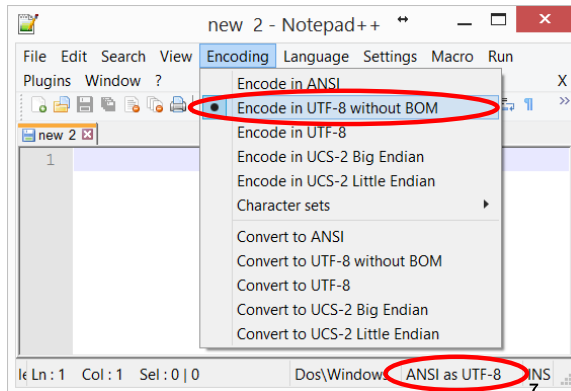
new 2 - Notepad++

File Edit Search View Encoding Language Settings Macro Run
Plugins Window ?
X

new 2

1

Encode in ANSI
Encode in UTF-8 without BOM
Encode in UTF-8
Encode in UCS-2 Big Endian
Encode in UCS-2 Little Endian
Character sets
Convert to ANSI
Convert to UTF-8 without BOM
Convert to UTF-8
Convert to UCS-2 Big Endian
Convert to UCS-2 Little Endian

le Ln : 1 Col : 1 Sel : 0 | 0 Dos\Windows ANSI as UTF-8 INS